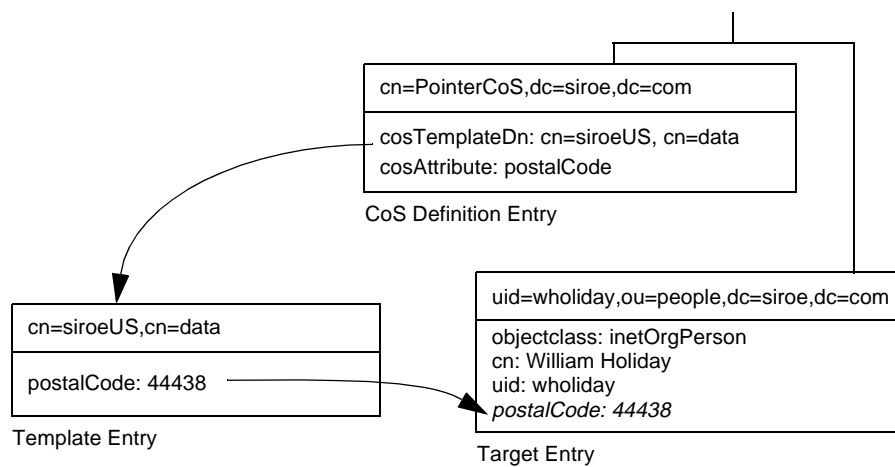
cn=PointerCoS,dc=siroe,dc=com

cosTemplateDn: cn=siroeUS, cn=data
cosAttribute: postalCode

CoS Definition Entry

cn=siroeUS,cn=data

postalCode: 44438

Template Entry

uid=wholiday,ou=people,dc=siroe,dc=com

objectclass: inetOrgPerson
cn: William Holiday
uid: wholiday
*postalCode: 44438*

Target Entry